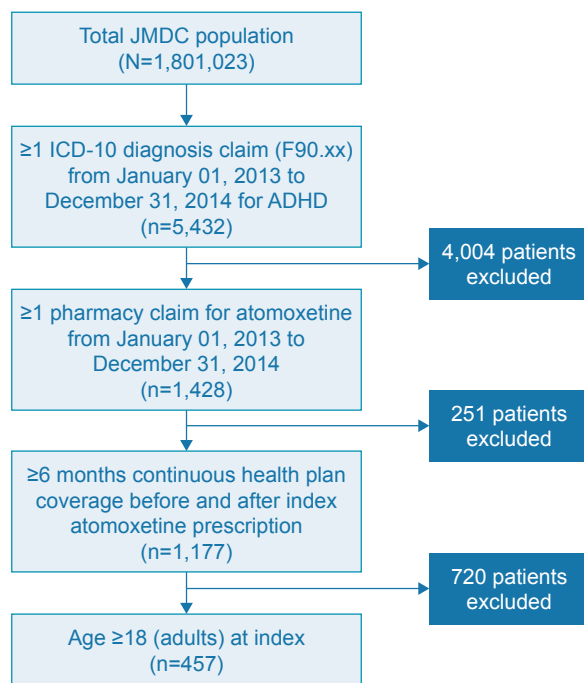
Total JMDC population
(N=1,801,023)

≥1 ICD-10 diagnosis claim (F90.xx) from January 01, 2013 to December 31, 2014 for ADHD
(n=5,432)

4,004 patients excluded

≥1 pharmacy claim for atomoxetine from January 01, 2013 to December 31, 2014
(n=1,428)

251 patients excluded

≥6 months continuous health plan coverage before and after index atomoxetine prescription
(n=1,177)

720 patients excluded

Age ≥18 (adults) at index
(n=457)